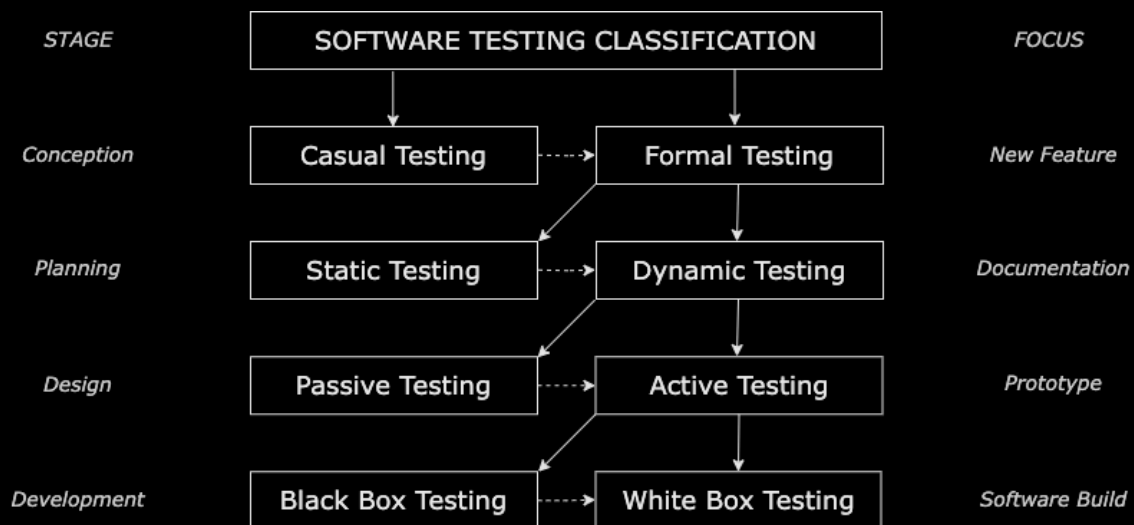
STAGE

SOFTWARE TESTING CLASSIFICATION

FOCUS

Conception

Casual Testing

Formal Testing

New Feature

Planning

Static Testing

Dynamic Testing

Documentation

Design

Passive Testing

Active Testing

Prototype

Development

Black Box Testing

White Box Testing

Software Build